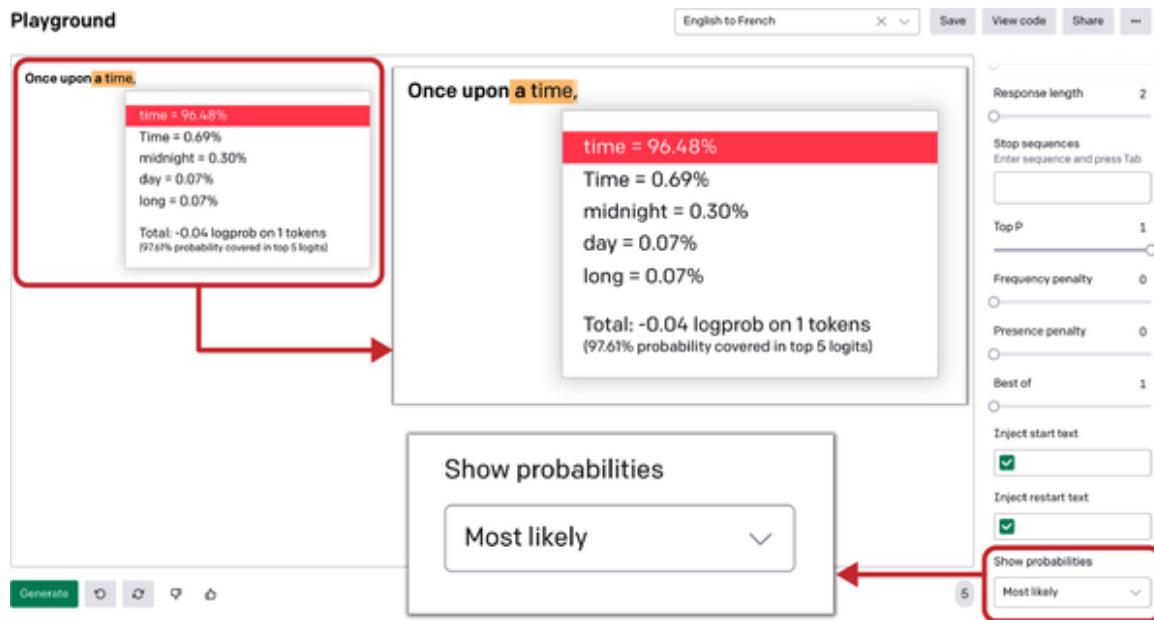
Playground

English to French

Save

View code

Share

...

Once upon a time,

time = 96.48%
Time = 0.69%
midnight = 0.30%
day = 0.07%
long = 0.07%

Total: -0.04 logprob on 1 tokens
(97.61% probability covered in top 5 logits)

Once upon a time,

time = 96.48%
Time = 0.69%
midnight = 0.30%
day = 0.07%
long = 0.07%

Total: -0.04 logprob on 1 tokens
(97.61% probability covered in top 5 logits)

Show probabilities

Most likely

Response length 2

Stop sequences
Enter sequence and press Tab

Top P 1

Frequency penalty 0

Presence penalty 0

Best of 1

Inject start text

Inject restart text

Show probabilities

Most likely

Generate

5